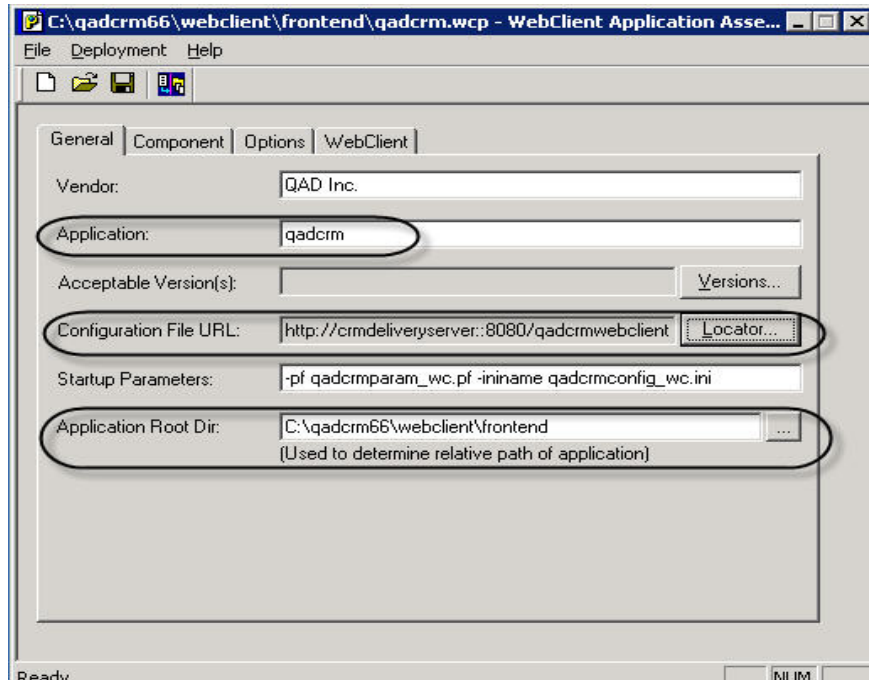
C:\qadcrm66\webclient\frontend\qadcrm.wcp - WebClient Application Asse...

File Deployment Help

General | Component | Options | WebClient

Vendor: QAD Inc.

Application: qadcrm

Acceptable Version(s): Versions...

Configuration File URL: http://crmdeliveryserver::8080/qadcrmwebclient Locator...

Startup Parameters: -pf qadcrmparam_wc.pf -ininame qadcrmconfig_wc.ini

Application Root Dir: C:\qadcrm66\webclient\frontend ...

(Used to determine relative path of application)

Ready NUM